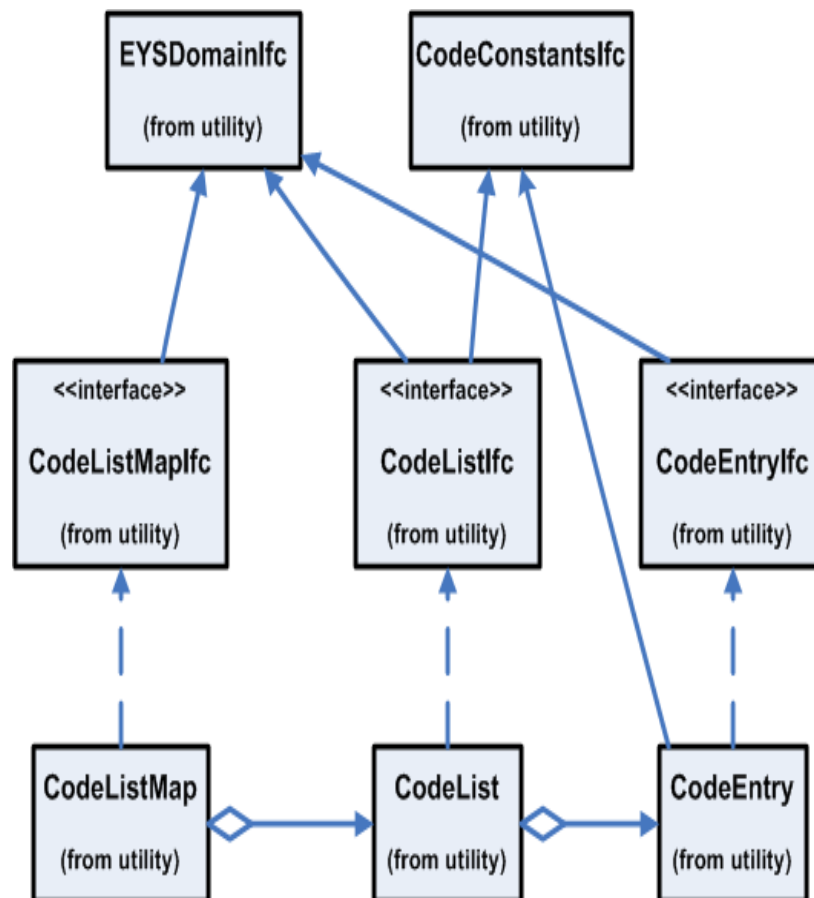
EYSDomainIfc

(from utility)

CodeConstantsIfc

(from utility)

<<interface>>

CodeListMapIfc

(from utility)

<<interface>>

CodeListIfc

(from utility)

<<interface>>

CodeEntryIfc

(from utility)

CodeListMap

(from utility)

CodeList

(from utility)

CodeEntry

(from utility)